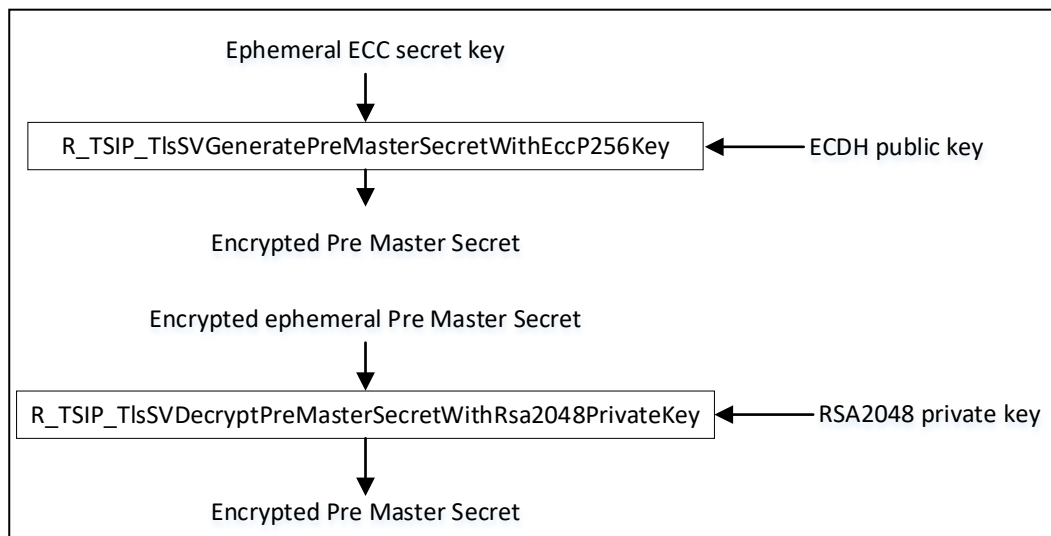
Ephemeral ECC secret key

R_TSIP_TlsSVGeneratePreMasterSecretWithEccP256Key

ECDH public key

Encrypted Pre Master Secret

Encrypted ephemeral Pre Master Secret

R_TSIP_TlsSVDecryptPreMasterSecretWithRsa2048PrivateKey

RSA2048 private key

Encrypted Pre Master Secret